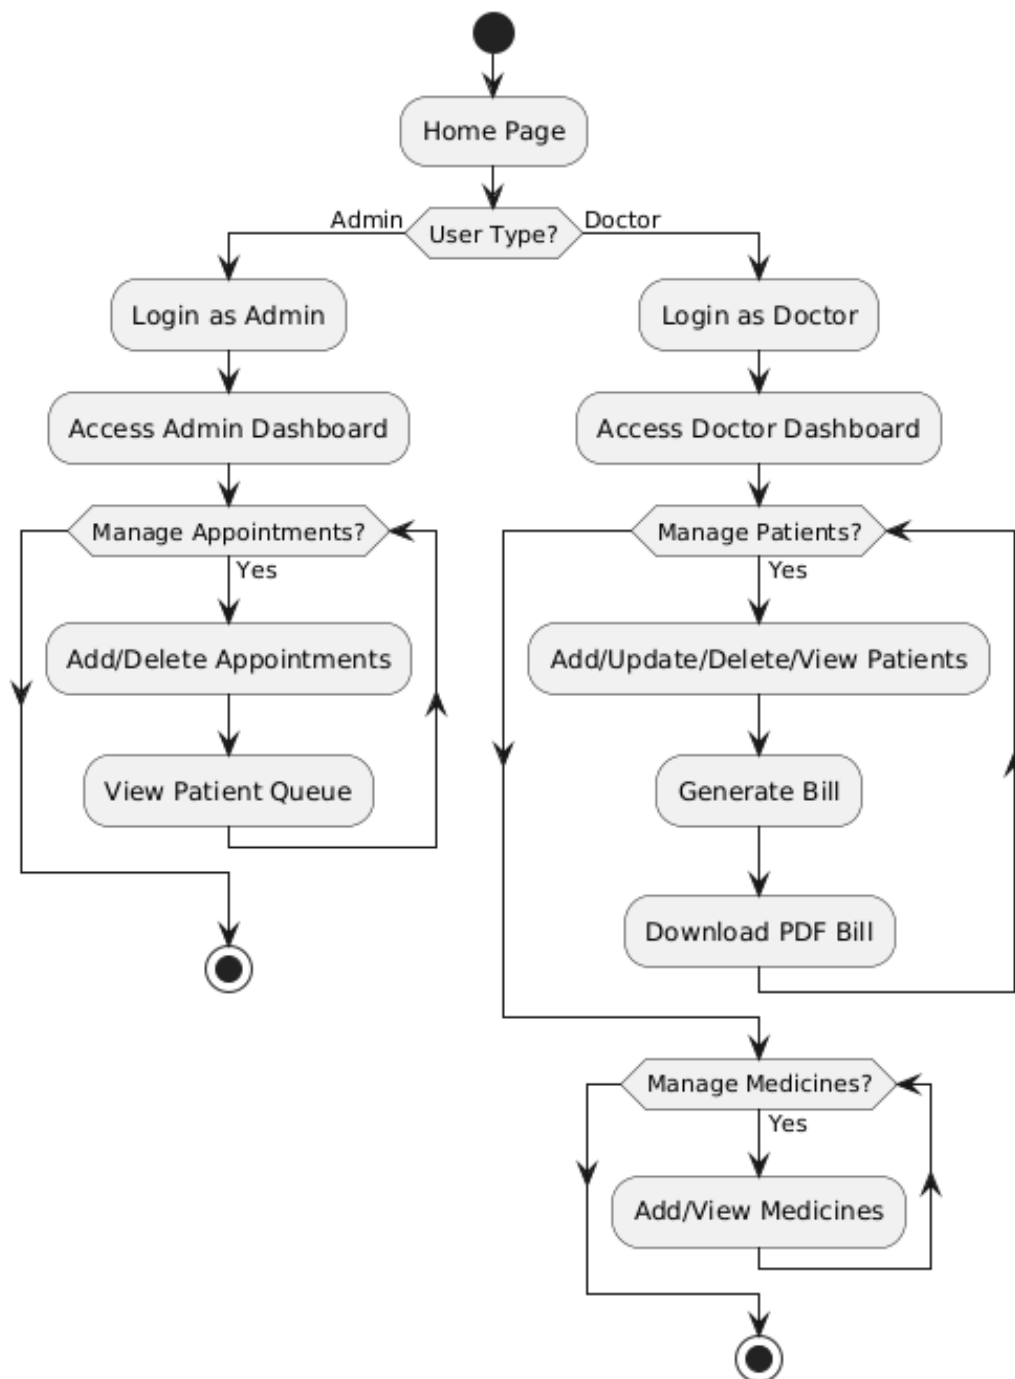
Home Page

Admin

User Type?

Doctor

Login as Admin

Access Admin Dashboard

Manage Appointments?

Yes

Add/Delete Appointments

View Patient Queue

Login as Doctor

Access Doctor Dashboard

Manage Patients?

Yes

Add/Update/Delete/View Patients

Generate Bill

Download PDF Bill

Manage Medicines?

Yes

Add/View Medicines